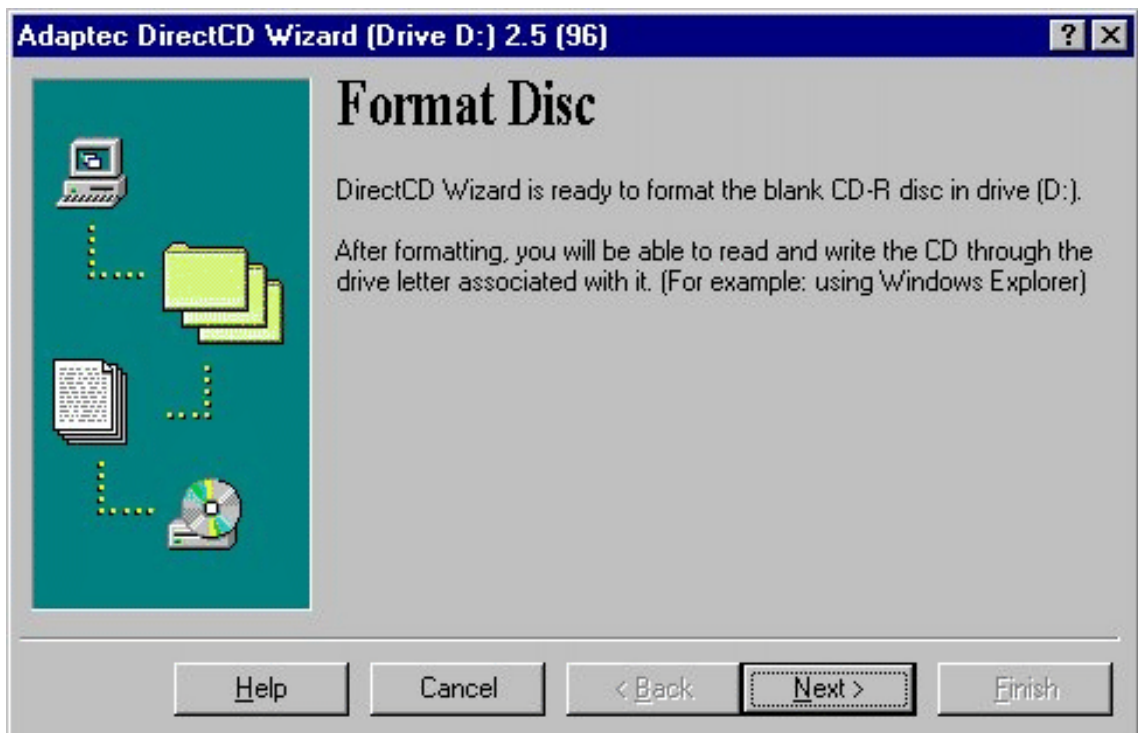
Adaptec DirectCD Wizard (Drive D:) 2.5 (96)

?

Format Disc

DirectCD Wizard is ready to format the blank CD-R disc in drive (D:).

After formatting, you will be able to read and write the CD through the drive letter associated with it. (For example: using Windows Explorer)

Help

Cancel

< Back

Next >

Finish